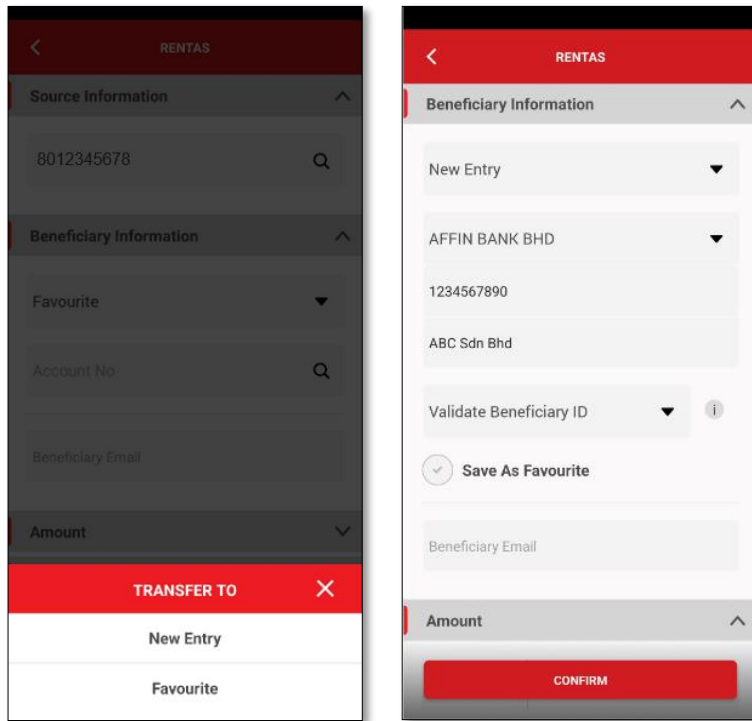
RENTAS

Source Information

8012345678

Beneficiary Information

Favourite

Account No

Beneficiary Email

Amount

TRANSFER TO

New Entry

Favourite

RENTAS

Beneficiary Information

New Entry

AFFIN BANK BHD

1234567890

ABC Sdn Bhd

Validate Beneficiary ID

Save As Favourite

Beneficiary Email

Amount

CONFIRM